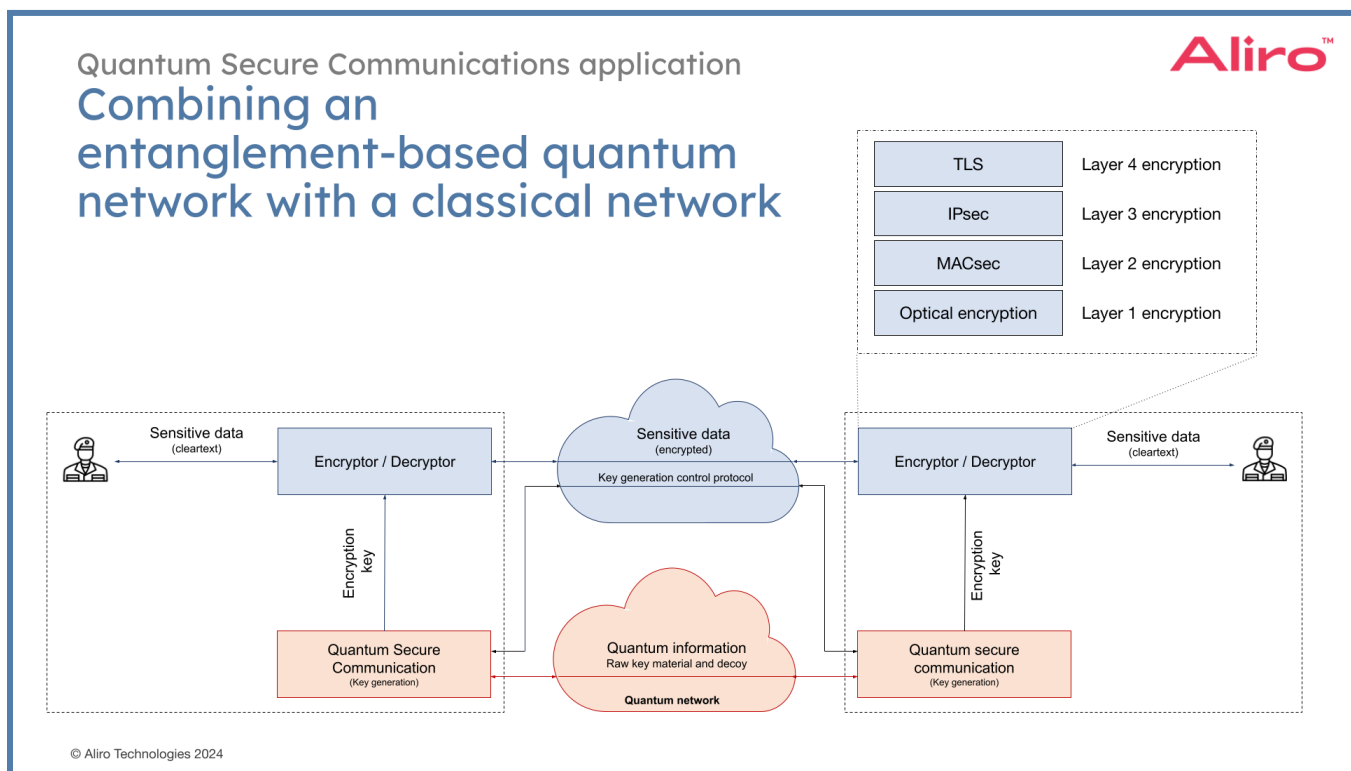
Quantum Secure Communications application
Combining an entanglement-based quantum network with a classical network

Aliro™

| TLS | Layer 4 encryption |
|---|---|
| IPsec | Layer 3 encryption |
| MACsec | Layer 2 encryption |
| Optical encryption | Layer 1 encryption |

Sensitive data
(cleartext)

Encryptor / Decryptor

Encryption key

Quantum Secure Communication
(Key generation)

Sensitive data
(encrypted)

Key generation control protocol

Quantum information
Raw key material and decoy

Quantum network

Encryptor / Decryptor

Sensitive data
(cleartext)

Encryption key

Quantum secure communication
(Key generation)

© Aliro Technologies 2024